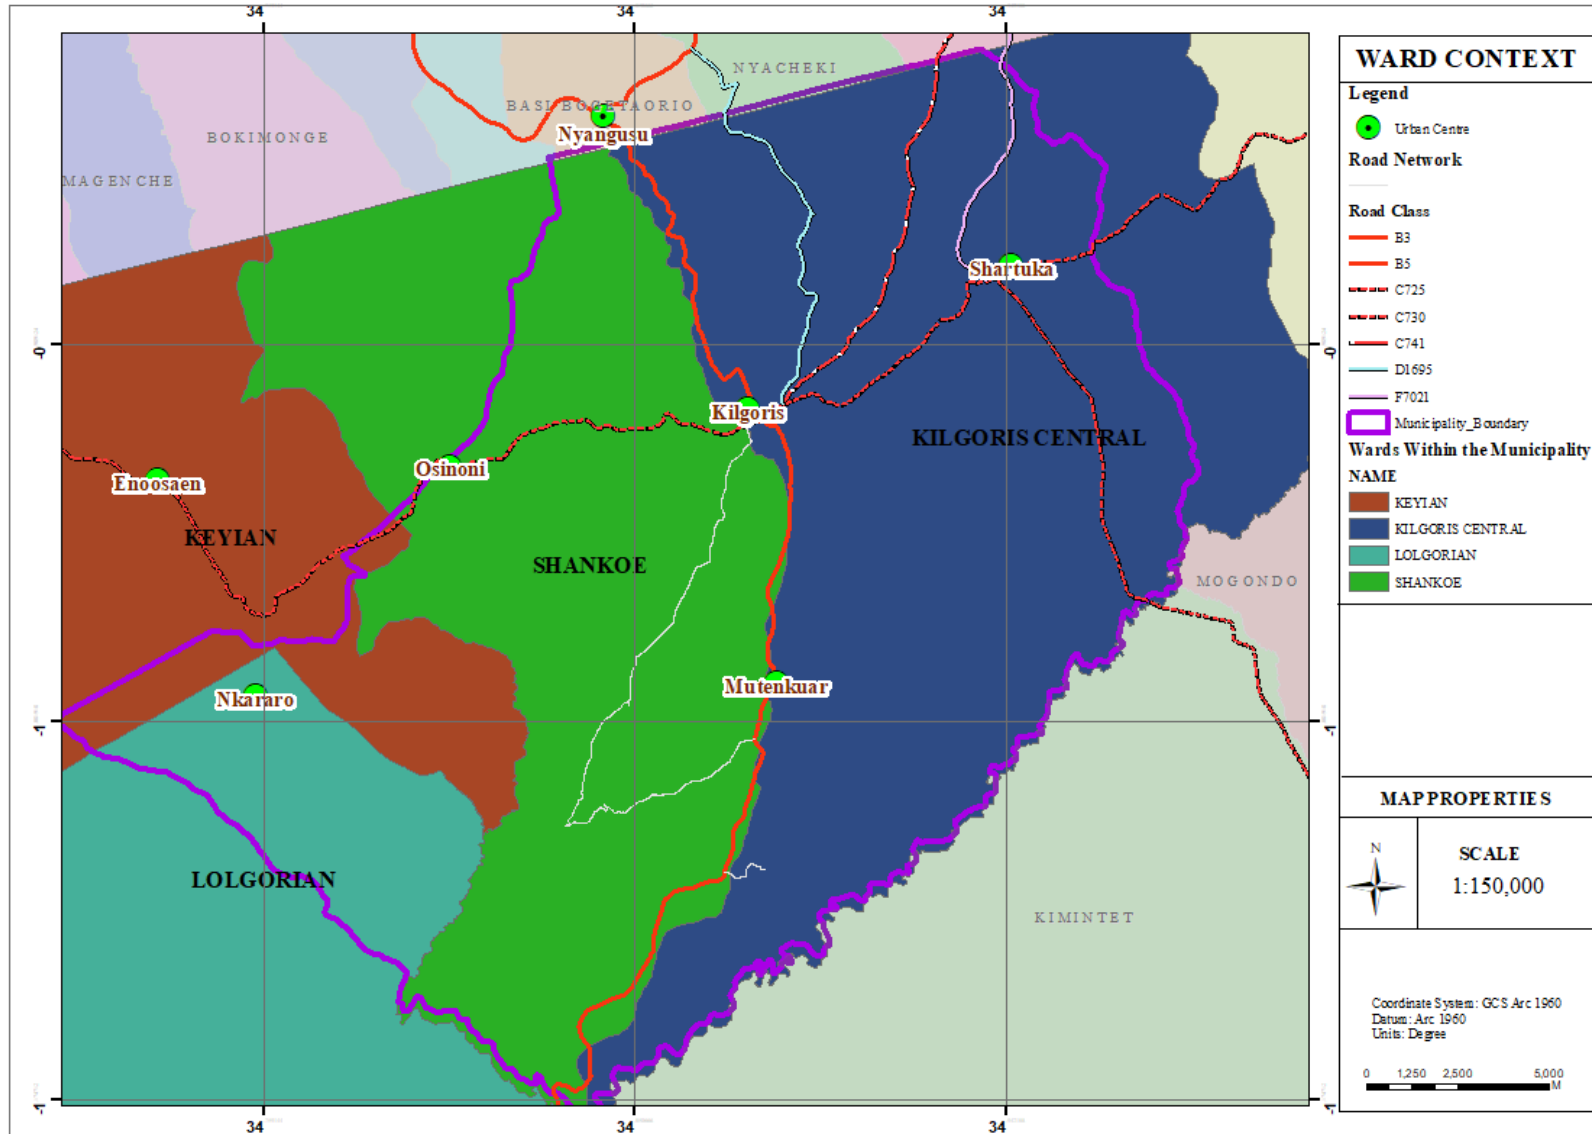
34
34
34
34
34
34
-0
-1
-1
-0
-1
-1

BOKIMONGE
MAGENCHE
BASI BOGETAORIO
NYACHEKI
Nyangusu
Shartuka
Kilgoris
KILGORIS CENTRAL
Osinoni
Enoosaen
KEYIAN
SHANKOE
MOGONDO
Nkararo
Mutenkuar
LOLGORIAN
KIMINTET

WARD CONTEXT
Legend
Urban Centre
Road Network
Road Class
B3
B5
C725
C730
C741
D1695
F7021
Municipality_Boundary
Wards Within the Municipality
NAME
KEYIAN
KILGORIS CENTRAL
LOLGORIAN
SHANKOE

MAP PROPERTIES
N
SCALE
1:150,000

Coordinate System: GCS Arc 1960
Datum: Arc 1960
Units: Degree
0 1,250 2,500 5,000
M